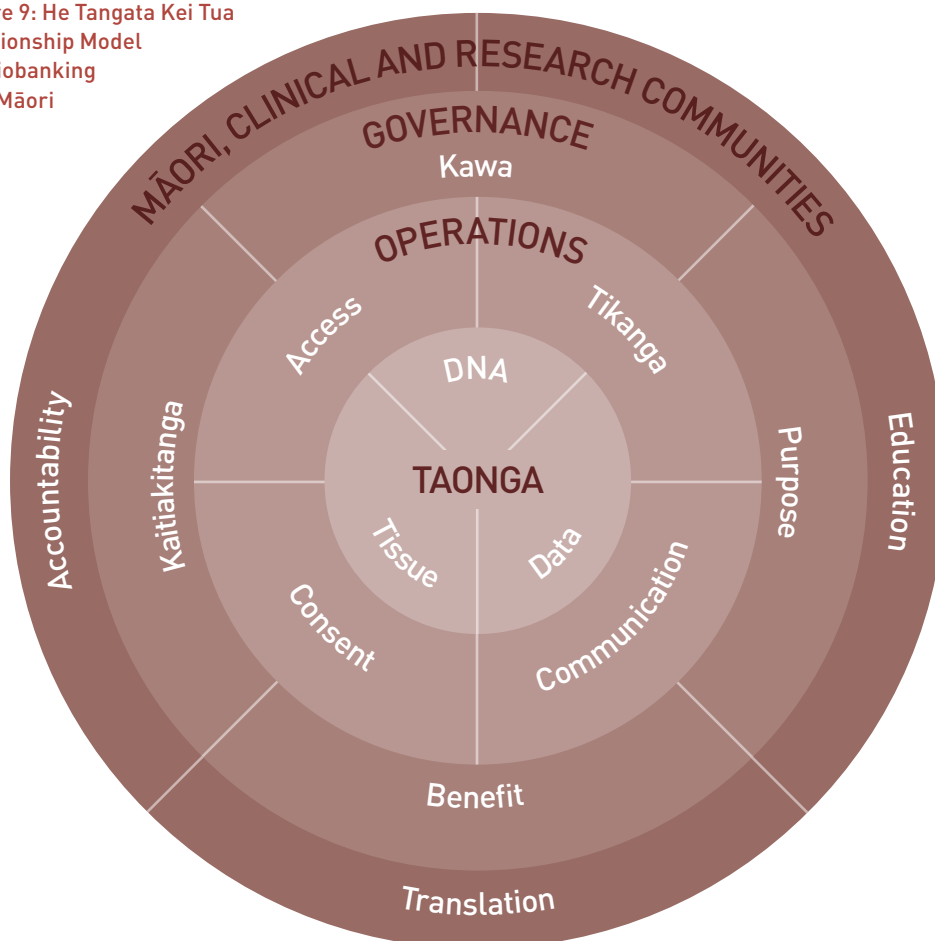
re 9: He Tangata Kei Tua
ionship Model
iobanking
Māori

MĀORI, CLINICAL AND RESEARCH COMMUNITIES

GOVERNANCE

Kawa

OPERATIONS

Access

Tikanga

DNA

TAONGA

Tissue

Data

Accountability

Kaitiakitanga

Purpose

Education

Consent

Communication

Benefit

Translation